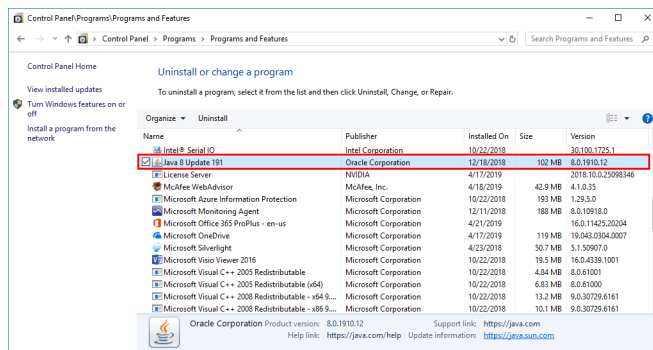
Control Panel\Programs\Programs and Features

Control Panel > Programs > Programs and Features

Search Programs and Features

Control Panel Home

View installed updates

Turn Windows features on or off

Install a program from the network

Uninstall or change a program

To uninstall a program, select it from the list and then click Uninstall, Change, or Repair.

Organize ▾ Uninstall

| Name | Publisher | Installed On | Size | Version |
|---|---|---|---|---|
| Intel® Serial IO | Intel Corporation | 10/22/2018 | | 30.100.1725.1 |
| Java 8 Update 191 | Oracle Corporation | 12/18/2018 | 102 MB | 8.0.1910.12 |
| License Server | NVIDIA | 4/17/2019 | | 2018.10.0.25098346 |
| McAfee WebAdvisor | McAfee, Inc. | 4/18/2019 | 42.9 MB | 4.1.0.35 |
| Microsoft Azure Information Protection | Microsoft Corporation | 10/22/2018 | 193 MB | 1.29.5.0 |
| Microsoft Monitoring Agent | Microsoft Corporation | 12/11/2018 | 188 MB | 8.0.10918.0 |
| Microsoft Office 365 ProPlus - en-us | Microsoft Corporation | 4/21/2019 | | 16.0.11425.20204 |
| Microsoft OneDrive | Microsoft Corporation | 4/17/2019 | 119 MB | 19.043.0304.0007 |
| Microsoft Silverlight | Microsoft Corporation | 4/23/2018 | 50.7 MB | 5.1.50907.0 |
| Microsoft Visio Viewer 2016 | Microsoft Corporation | 10/22/2018 | 19.5 MB | 16.0.4339.1001 |
| Microsoft Visual C++ 2005 Redistributable | Microsoft Corporation | 10/22/2018 | 4.84 MB | 8.0.61001 |
| Microsoft Visual C++ 2005 Redistributable (x64) | Microsoft Corporation | 10/22/2018 | 6.83 MB | 8.0.61000 |
| Microsoft Visual C++ 2008 Redistributable - x64 9.... | Microsoft Corporation | 10/22/2018 | 13.2 MB | 9.0.30729.6161 |
| Microsoft Visual C++ 2008 Redistributable - x86 9.... | Microsoft Corporation | 10/22/2018 | 10.1 MB | 9.0.30729.6161 |

Oracle Corporation Product version: 8.0.1910.12 Support link: https://java.com
Help link: https://java.com/help Update information: https://java.sun.com